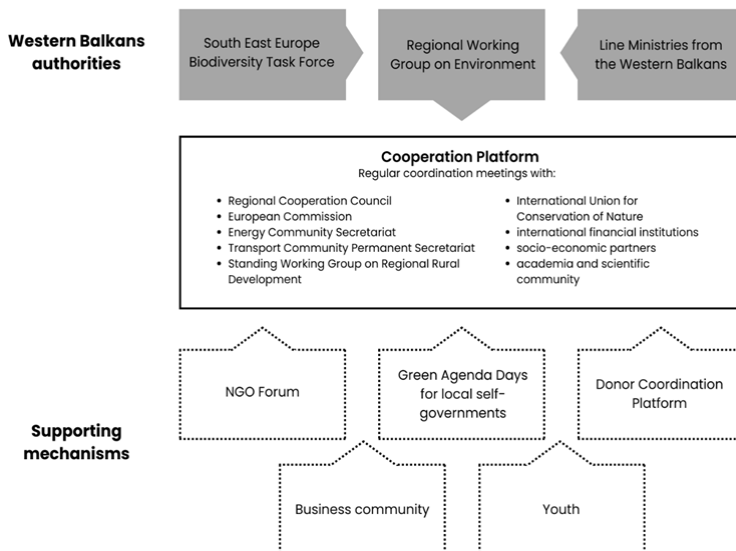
Western Balkans authorities

South East Europe Biodiversity Task Force

Regional Working Group on Environment

Line Ministries from the Western Balkans

Cooperation Platform
Regular coordination meetings with:

- Regional Cooperation Council
- European Commission
- Energy Community Secretariat
- Transport Community Permanent Secretariat
- Standing Working Group on Regional Rural Development

- International Union for Conservation of Nature
- international financial institutions
- socio-economic partners
- academia and scientific community

Supporting mechanisms

NGO Forum

Green Agenda Days for local self-governments

Donor Coordination Platform

Business community

Youth